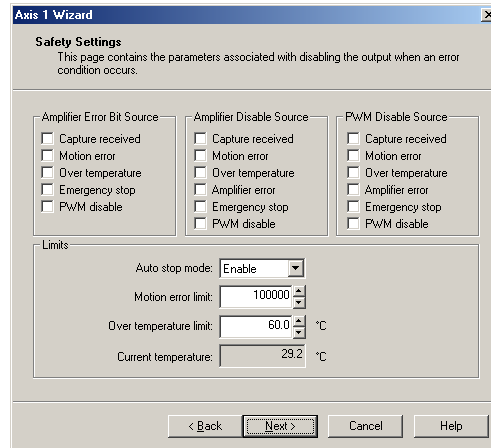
Axis 1 Wizard

Safety Settings
This page contains the parameters associated with disabling the output when an error condition occurs.

Amplifier Error Bit Source
Capture received
Motion error
Over temperature
Emergency stop
PWM disable

Amplifier Disable Source
Capture received
Motion error
Over temperature
Amplifier error
Emergency stop
PWM disable

PWM Disable Source
Capture received
Motion error
Over temperature
Amplifier error
Emergency stop
PWM disable

Limits
Auto stop mode: Enable
Motion error limit: 100000
Over temperature limit: 60.0 °C
Current temperature: 29.2 °C

< Back
Next >
Cancel
Help